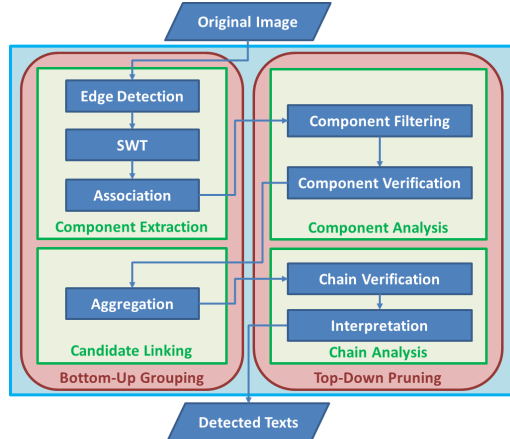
Original Image

Edge Detection

SWT

Association

Component Extraction

Aggregation

Candidate Linking

Bottom-Up Grouping

Component Filtering

Component Verification

Component Analysis

Chain Verification

Interpretation

Chain Analysis

Top-Down Pruning

Detected Texts